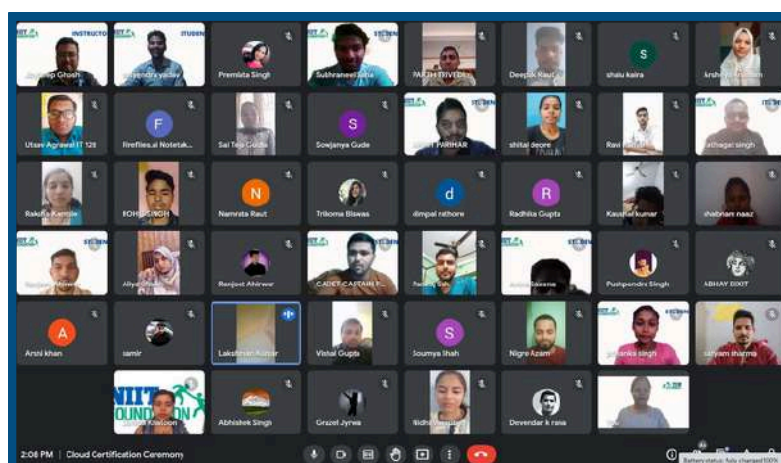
INSTRUCTOR
Jaydeep Ghosh
STUDENT
Jitendra yadav
Premlata Singh
Subhraneel Saha
PARTH TRIVEDI
Deepak Raut
S
shalu kalra
krsh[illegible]
Utsav Agrawal IT 128
F
fireflies.ai Notetak...
Sai Teja Gudla
S
Sowjanya Gude
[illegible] PARIHAR
shital deore
Ravi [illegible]
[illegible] singh
Raksha Kamble
ROHIT SINGH
N
Namrata Raut
Trikoma Biswas
d
dimpal rathore
R
Radhika Gupta
Kaushal kumar
shabnam naaz
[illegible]
Aliya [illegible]
Ranjeet Ahirwar
CADET CAPTAIN P...
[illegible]
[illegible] Saxena
Pushpendra Singh
ABHAY DIXIT
A
Arshi khan
samir
Lakshman Kumar
Vishal Gupta
S
Soumya Shah
Nigre Azam
priyanka singh
satyam sharma
NIIT FOUNDATION
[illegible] Khatoon
Abhishek Singh
Grazel Jyrwa
Nidhi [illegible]
Devendar k rana
2:06 PM | Cloud Certification Ceremony
Battery status: fully charged (100%)